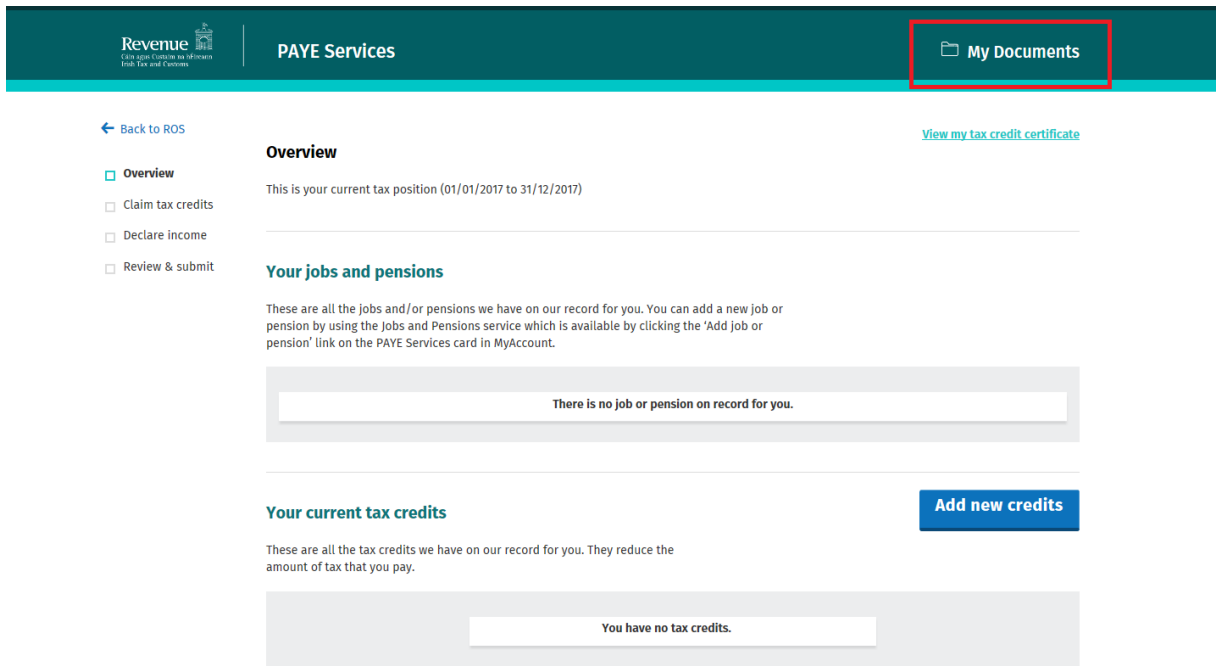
Revenue
Cáin agus Custaim na hÉireann
Irish Tax and Customs

PAYE Services

My Documents

← Back to ROS

Overview

Claim tax credits

Declare income

Review & submit

View my tax credit certificate

Overview

This is your current tax position (01/01/2017 to 31/12/2017)

Your jobs and pensions

These are all the jobs and/or pensions we have on our record for you. You can add a new job or pension by using the Jobs and Pensions service which is available by clicking the 'Add job or pension' link on the PAYE Services card in MyAccount.

There is no job or pension on record for you.

Your current tax credits

Add new credits

These are all the tax credits we have on our record for you. They reduce the amount of tax that you pay.

You have no tax credits.